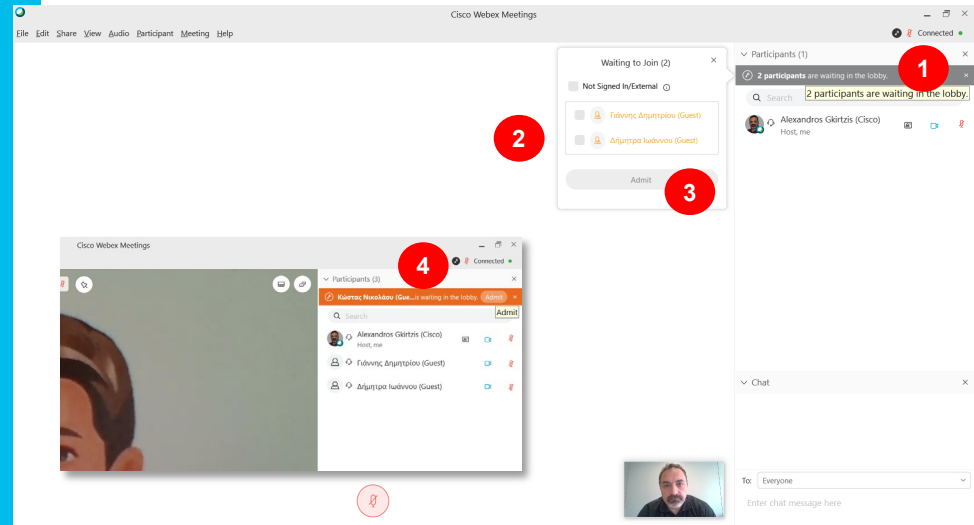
Cisco Webex Meetings

File Edit Share View Audio Participant Meeting Help

Connected

Waiting to Join (2)

Not Signed In/External

Γιάννης Δημητρίου (Guest)

Δήμητρα Ιωάννου (Guest)

Admit

2

3

Participants (1)

1

2 participants are waiting in the lobby.

2 participants are waiting in the lobby.

Search

Alexandros Gkirtzis (Cisco)
Host, me

Cisco Webex Meetings

4

Connected

Participants (3)

Κώστας Νικολάου (Gue...is waiting in the lobby. Admit

Admit

Search

Alexandros Gkirtzis (Cisco)
Host, me

Γιάννης Δημητρίου (Guest)

Δήμητρα Ιωάννου (Guest)

Chat

To: Everyone

Enter chat message here